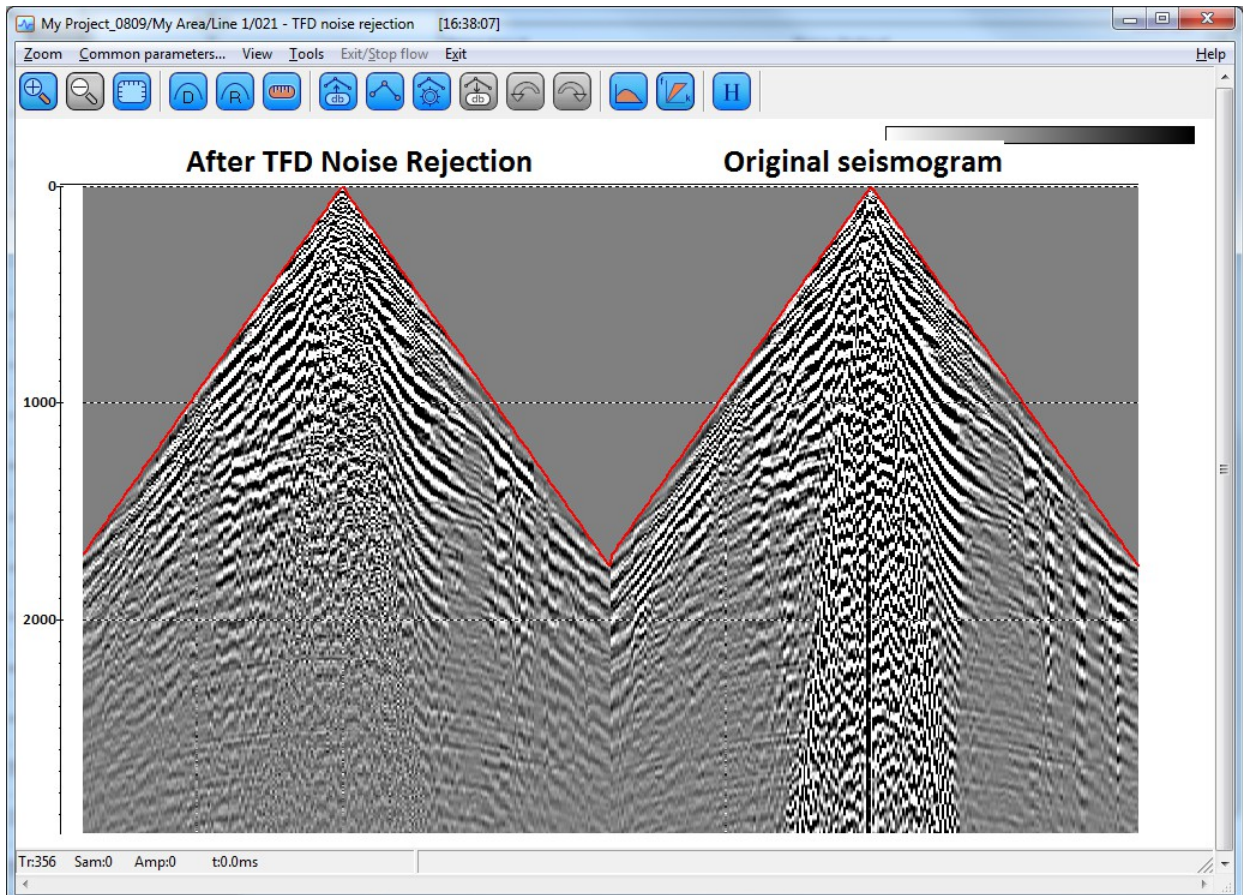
My Project_0809/My Area/Line 1/021 - TFD noise rejection [16:38:07]

Zoom Common parameters... View Tools Exit/Stop flow Exit Help

D R db db H

After TFD Noise Rejection

Original seismogram

0

1000

2000

Tr:356 Sam:0 Amp:0 t:0.0ms